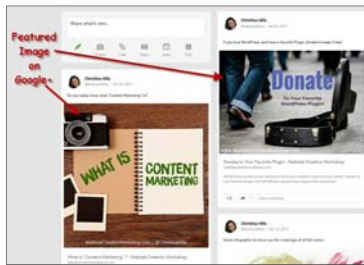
Featured Image on Google+

Share what's new...

Christina Hills

Do you really know what "Content Marketing" is?

WHAT IS CONTENT MARKETING

What is "Content Marketing"? - Website Creation Workshop

Christina Hills

If you love WordPress, have a Favorite Plugin, donate to keep it free!

Donate for Your Favorite WordPress Plugin!

Donate to Your Favorite Plugin - Website Creation Workshop

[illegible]